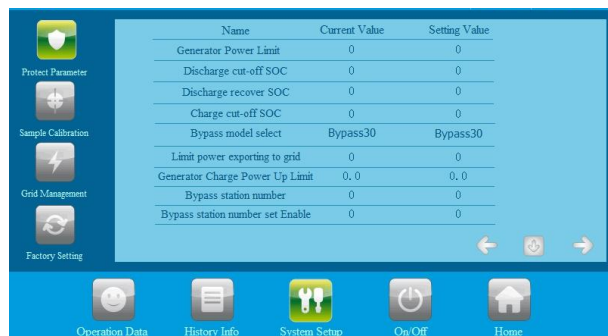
Protect Parameter

Sample Calibration

Grid Management

Factory Setting

| Name | Current Value | Setting Value |
|---|---|---|
| Generator Power Limit | 0 | 0 |
| Discharge cut-off SOC | 0 | 0 |
| Discharge recover SOC | 0 | 0 |
| Charge cut-off SOC | 0 | 0 |
| Bypass model select | Bypass30 | Bypass30 |
| Limit power exporting to grid | 0 | 0 |
| Generator Charge Power Up Limit | 0. 0 | 0. 0 |
| Bypass station number | 0 | 0 |
| Bypass station number set Enable | 0 | 0 |

Operation Data

History Info

System Setup

On/Off

Home